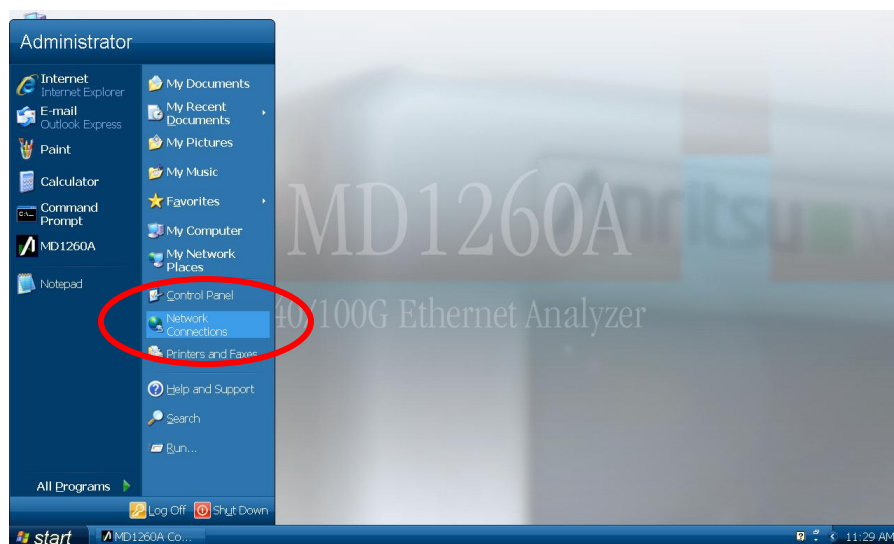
Administrator

Internet
Internet Explorer

E-mail
Outlook Express

Paint

Calculator

Command Prompt

MD1260A

Notepad

All Programs

My Documents

My Recent Documents

My Pictures

My Music

Favorites

My Computer

My Network Places

Control Panel

Network Connections

Printers and Faxes

Help and Support

Search

Run...

Log Off

Shut Down

MD1260A

40/100G Ethernet Analyzer

start

MD1260A Co...

11:29 AM